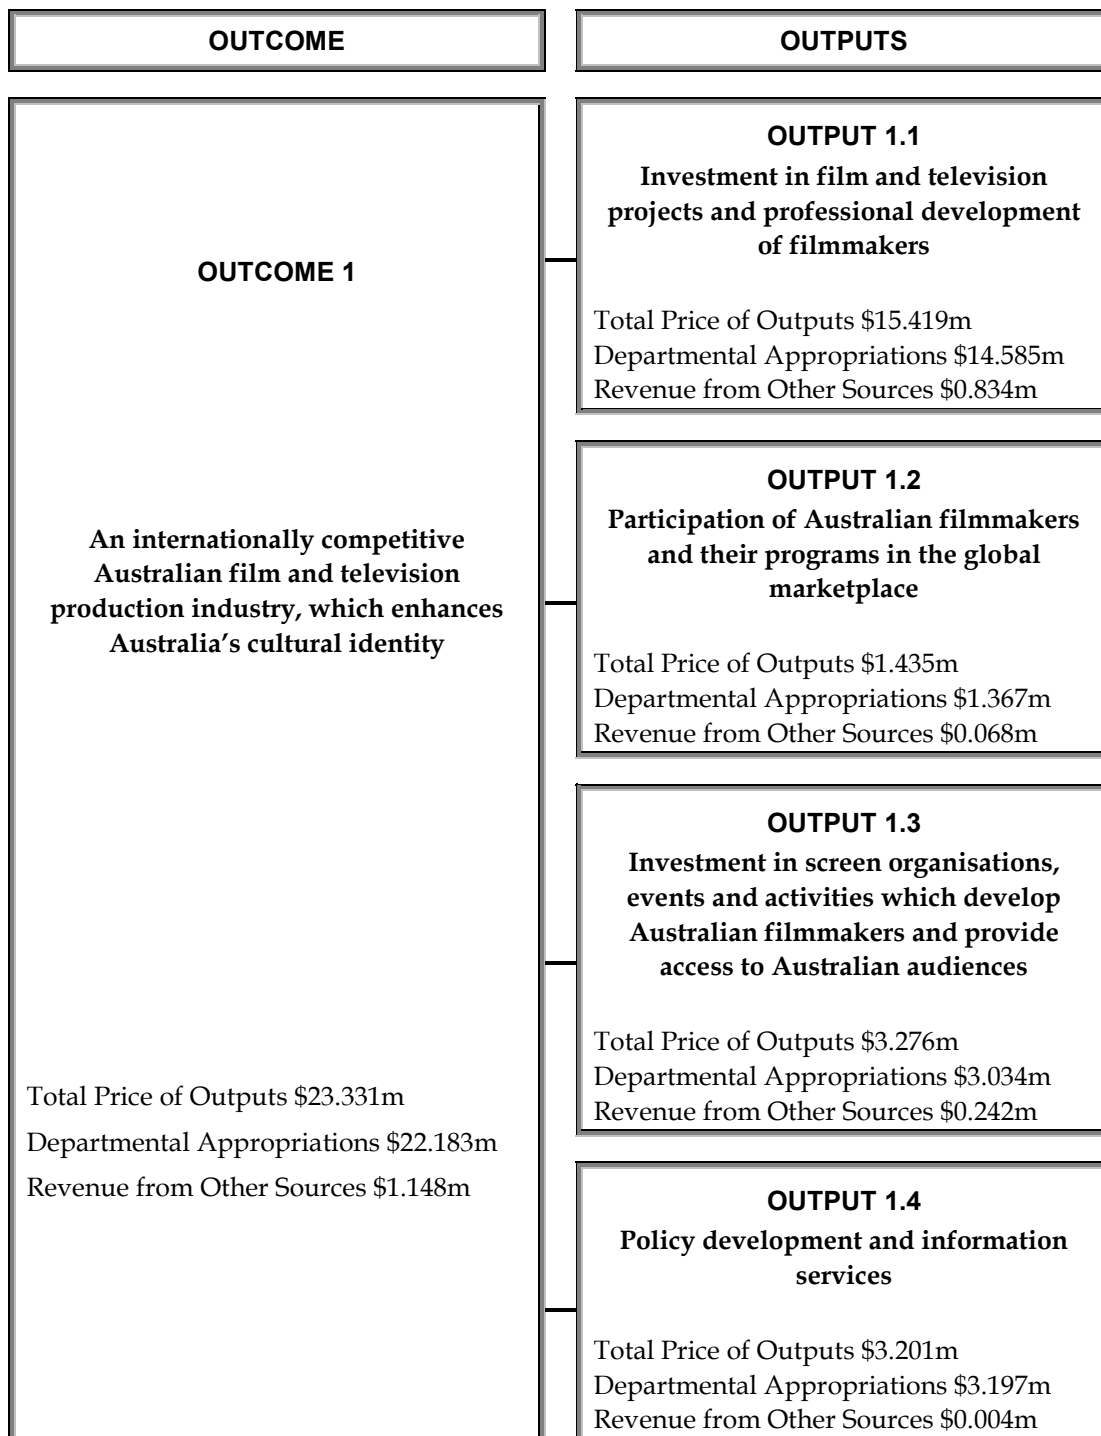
OUTCOME

OUTCOME 1

An internationally competitive Australian film and television production industry, which enhances Australia's cultural identity

Total Price of Outputs \$23.331m
Departmental Appropriations \$22.183m
Revenue from Other Sources \$1.148m

OUTPUTS

OUTPUT 1.1
Investment in film and television projects and professional development of filmmakers

Total Price of Outputs \$15.419m
Departmental Appropriations \$14.585m
Revenue from Other Sources \$0.834m

OUTPUT 1.2
Participation of Australian filmmakers and their programs in the global marketplace

Total Price of Outputs \$1.435m
Departmental Appropriations \$1.367m
Revenue from Other Sources \$0.068m

OUTPUT 1.3
Investment in screen organisations, events and activities which develop Australian filmmakers and provide access to Australian audiences

Total Price of Outputs \$3.276m
Departmental Appropriations \$3.034m
Revenue from Other Sources \$0.242m

OUTPUT 1.4
Policy development and information services

Total Price of Outputs \$3.201m
Departmental Appropriations \$3.197m
Revenue from Other Sources \$0.004m